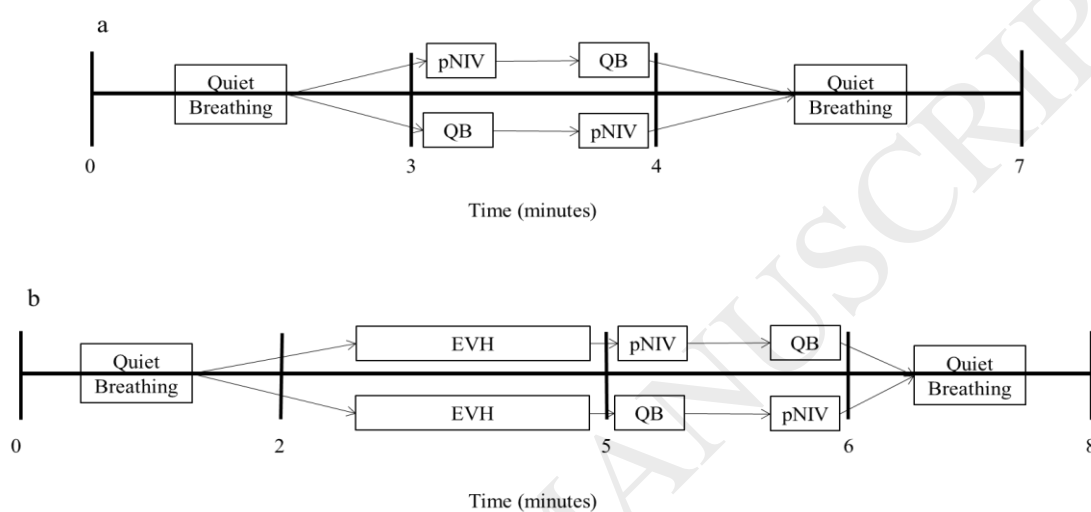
a

Quiet Breathing

pNIV

QB

QB

pNIV

Quiet Breathing

0

3

4

7

Time (minutes)

b

Quiet Breathing

EVH

pNIV

QB

EVH

QB

pNIV

Quiet Breathing

0

2

5

6

8

Time (minutes)

ACCEPTED MANUSCRIPT